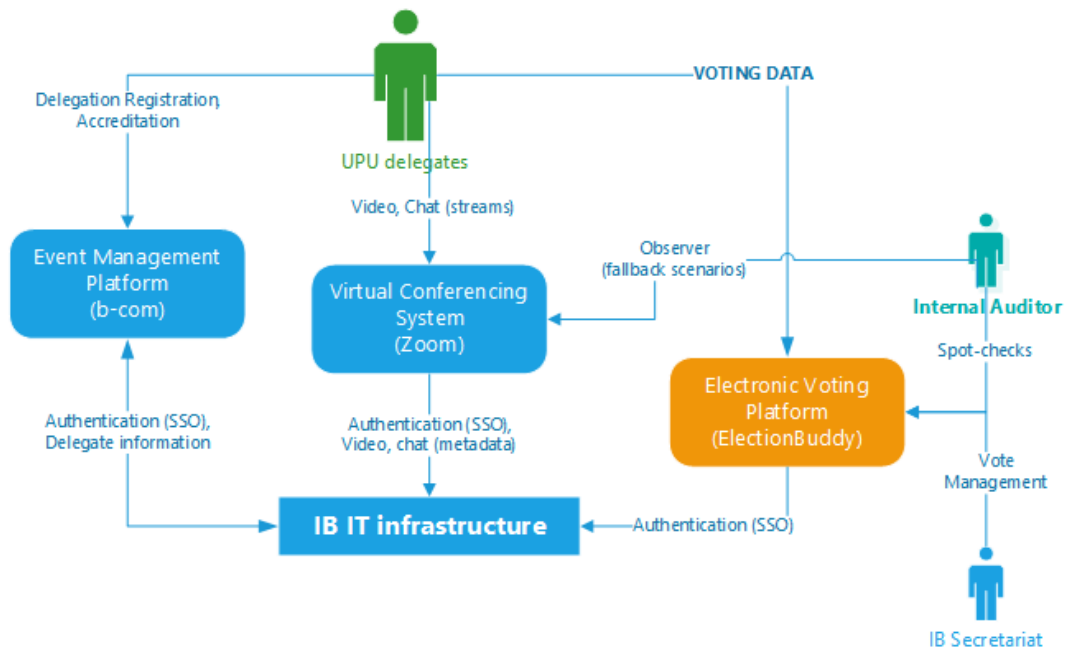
UPU delegates

VOTING DATA

Delegation Registration, Accreditation

Video, Chat (streams)

Event Management Platform (b-com)

Observer (fallback scenarios)

Virtual Conferencing System (Zoom)

Internal Auditor

Spot-checks

Electronic Voting Platform (ElectionBuddy)

Authentication (SSO), Delegate information

Authentication (SSO), Video, chat (metadata)

Vote Management

IB IT infrastructure

Authentication (SSO)

IB Secretariat